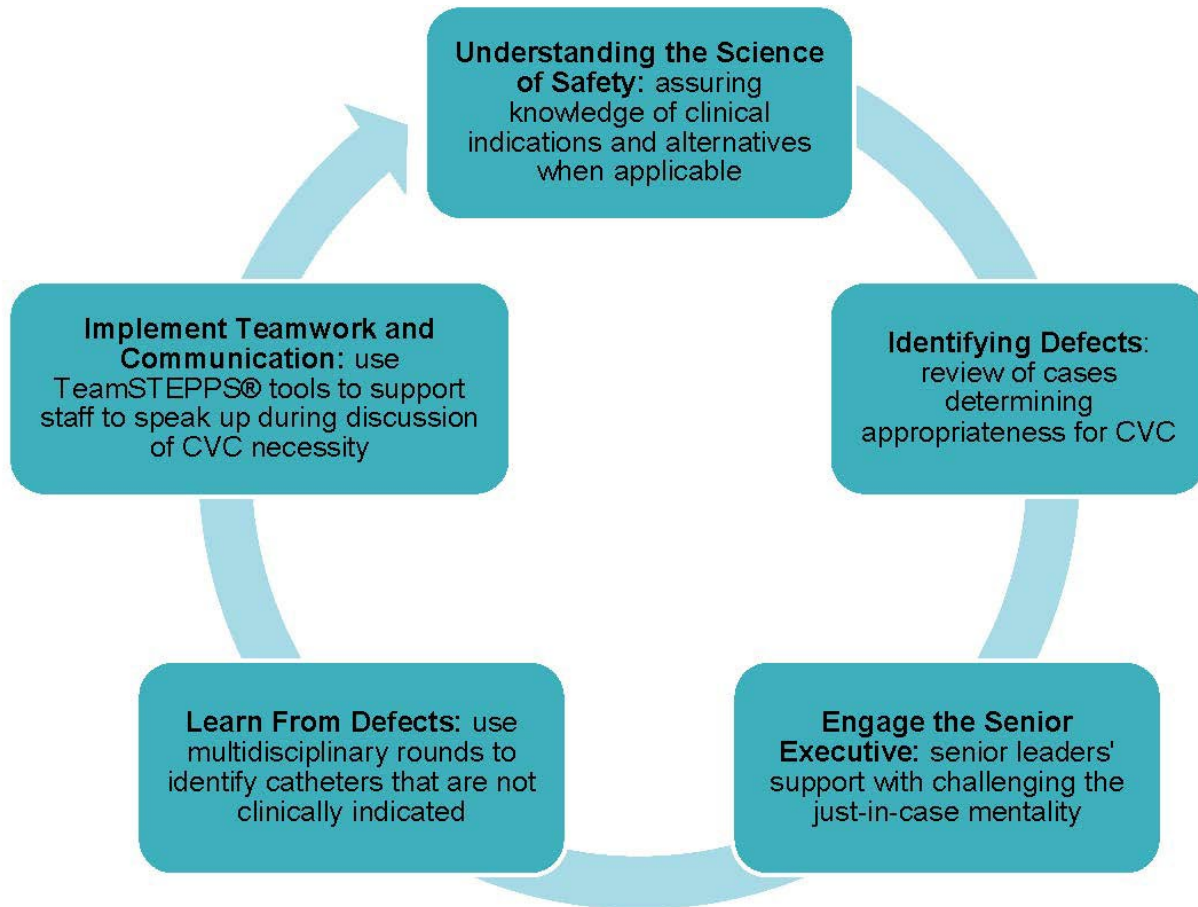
**Understanding the Science of Safety:** assuring knowledge of clinical indications and alternatives when applicable

**Identifying Defects**: review of cases determining appropriateness for CVC

**Engage the Senior Executive:** senior leaders' support with challenging the just-in-case mentality

**Learn From Defects:** use multidisciplinary rounds to identify catheters that are not clinically indicated

**Implement Teamwork and Communication:** use TeamSTEPPS® tools to support staff to speak up during discussion of CVC necessity